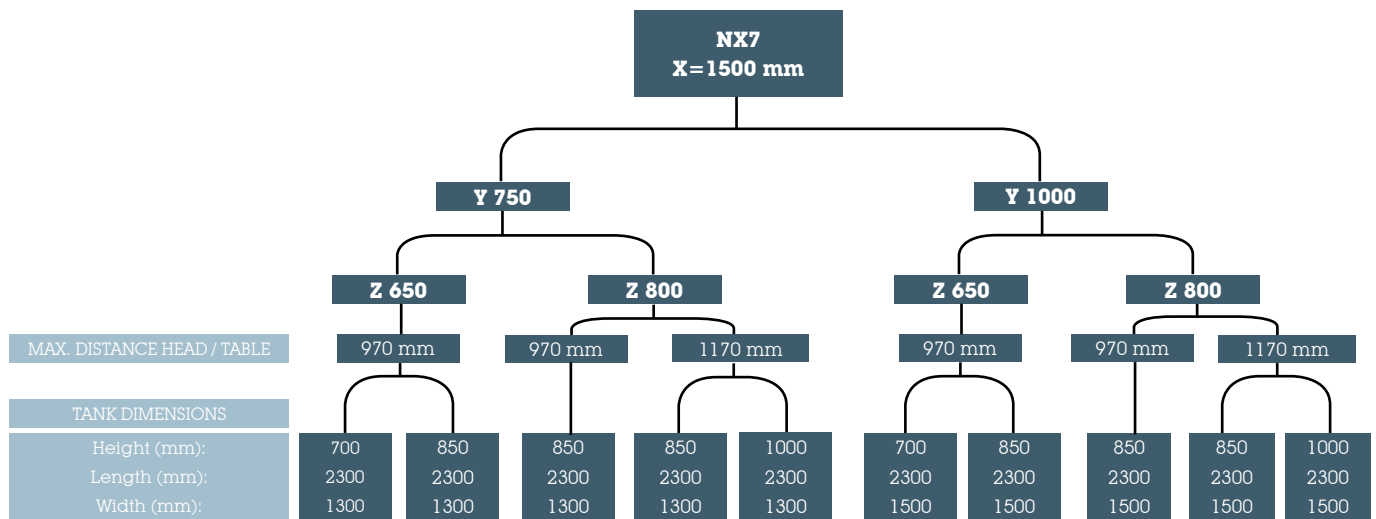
NX7
X=1500 mm

Y 750

Y 1000

Z 650

Z 800

Z 650

Z 800

MAX. DISTANCE HEAD / TABLE

970 mm

970 mm

1170 mm

970 mm

970 mm

1170 mm

TANK DIMENSIONS

| | | | | | | | | | | |
|---|---|---|---|---|---|---|---|---|---|---|
| Height (mm): | 700 | 850 | 850 | 850 | 1000 | 700 | 850 | 850 | 850 | 1000 |
| Length (mm): | 2300 | 2300 | 2300 | 2300 | 2300 | 2300 | 2300 | 2300 | 2300 | 2300 |
| Width (mm): | 1300 | 1300 | 1300 | 1300 | 1300 | 1500 | 1500 | 1500 | 1500 | 1500 |